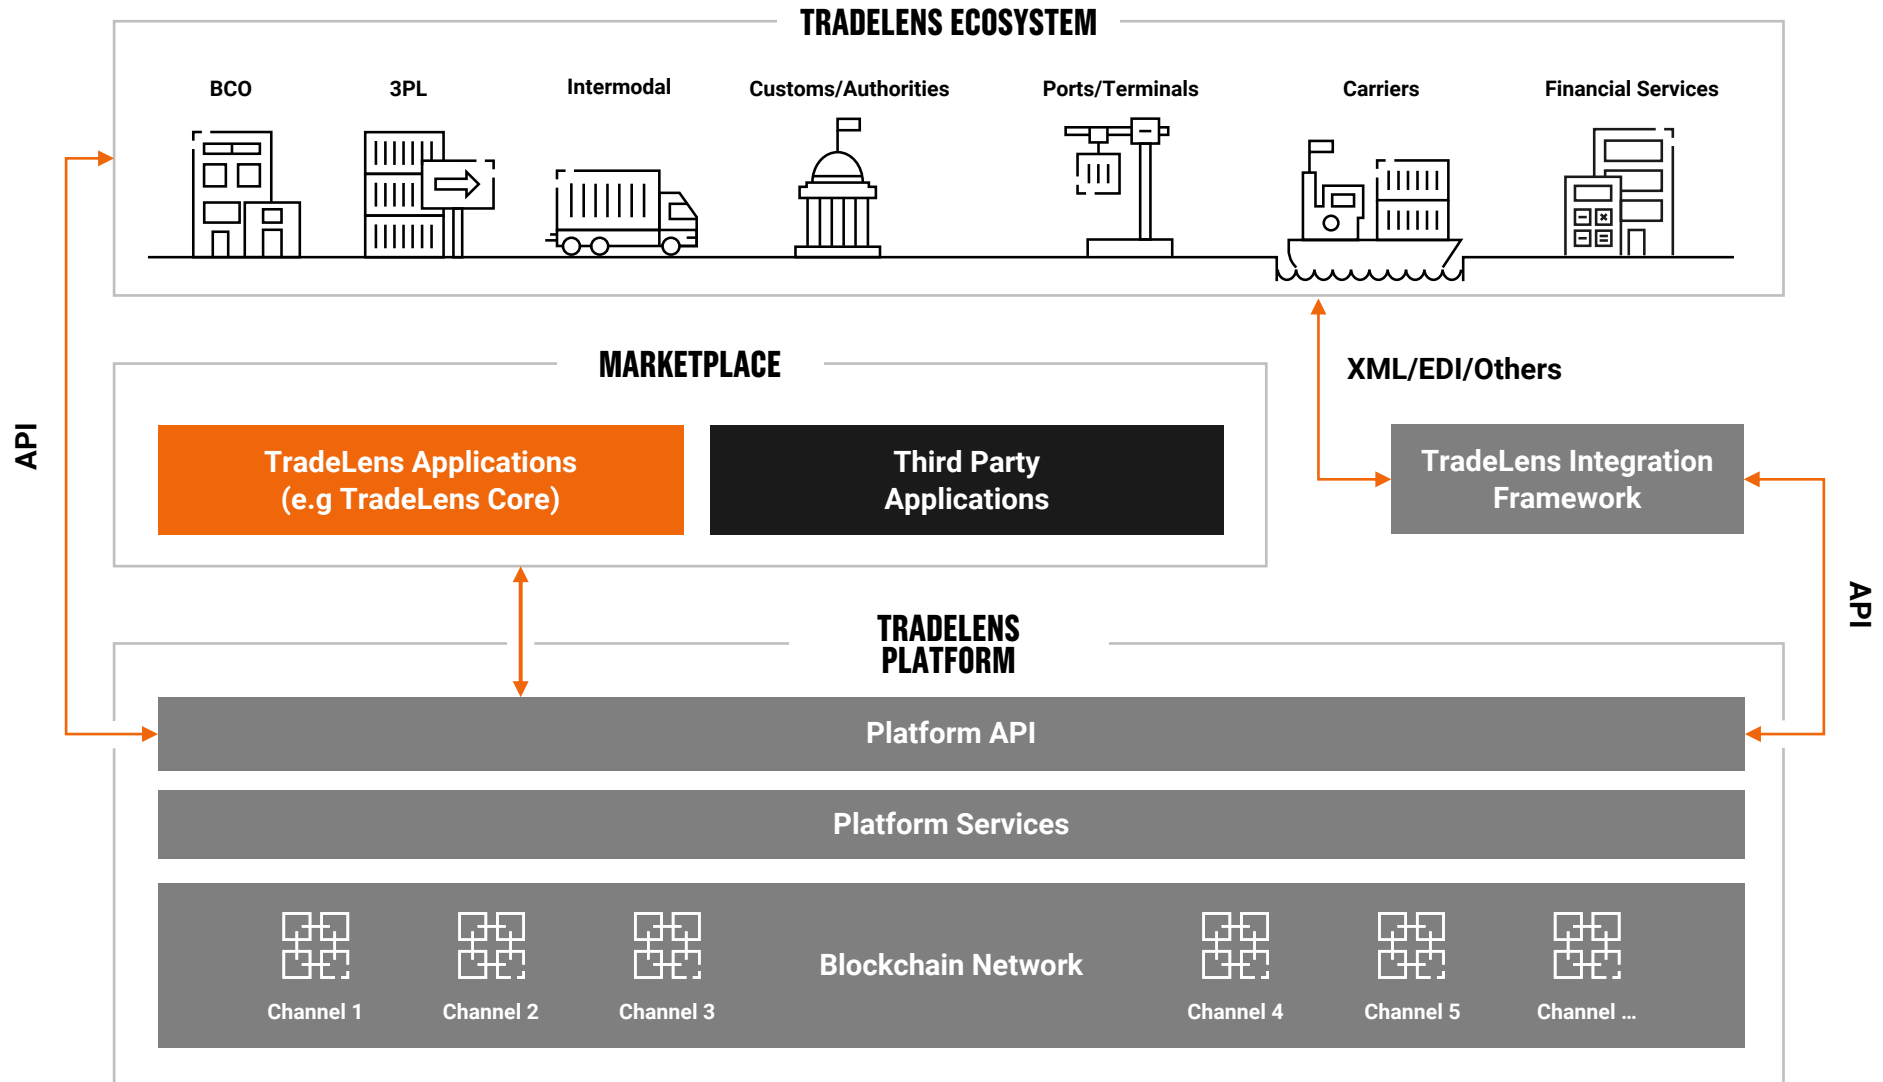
TRADELENS ECOSYSTEM

BCO

3PL

Intermodal

Customs/Authorities

Ports/Terminals

Carriers

Financial Services

API

MARKETPLACE

TradeLens Applications (e.g TradeLens Core)

Third Party Applications

XML/EDI/Others

TradeLens Integration Framework

API

TRADELENS PLATFORM

Platform API

Platform Services

Channel 1

Channel 2

Channel 3

Blockchain Network

Channel 4

Channel 5

Channel ...